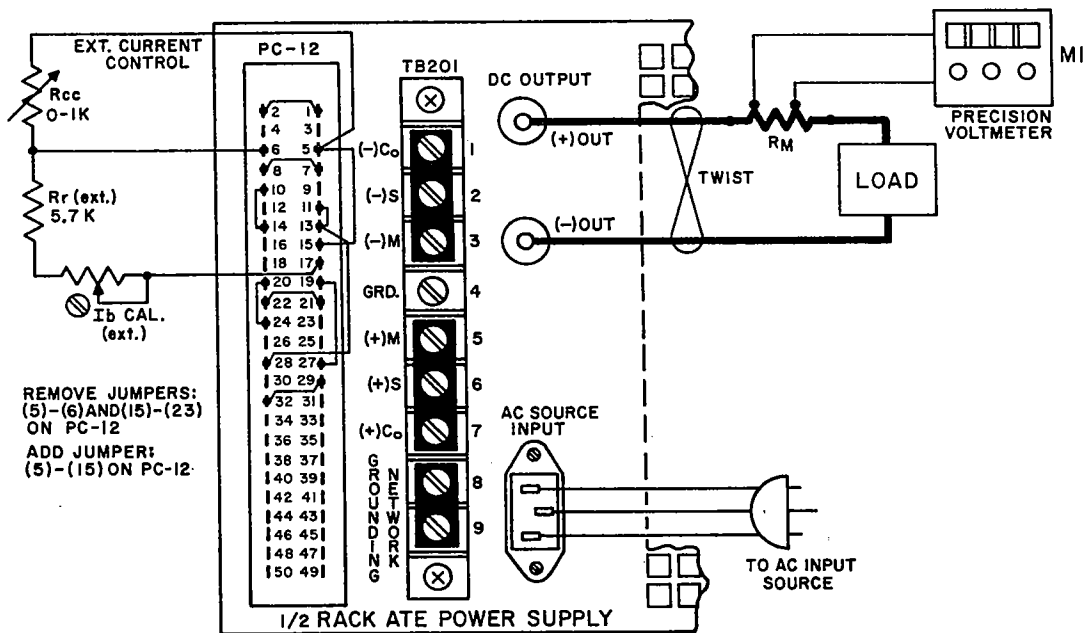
EXT. CURRENT CONTROL

Rcc
0-1K

Rr (ext.)
5.7 K

Ib CAL.
(ext.)

REMOVE JUMPERS:
(5)-(6) AND (15)-(23)
ON PC-12

ADD JUMPER:
(5)-(15) ON PC-12

PC-12

2 1
4 3
6 5
8 7
10 9
12 11
14 13
16 15
18 17
20 19
22 21
24 23
26 25
28 27
30 29
32 31
34 33
36 35
38 37
40 39
42 41
44 43
46 45
48 47
50 49

TB201

(−)C$_0$ 1
(−)S 2
(−)M 3
GRD. 4
(+)M 5
(+)S 6
(+)C$_0$ 7
8
9

GROUNDING NETWORK

DC OUTPUT

(+)OUT

(−)OUT

TWIST

R$_M$

LOAD

MI

PRECISION VOLTMETER

AC SOURCE INPUT

TO AC INPUT SOURCE

1/2 RACK ATE POWER SUPPLY